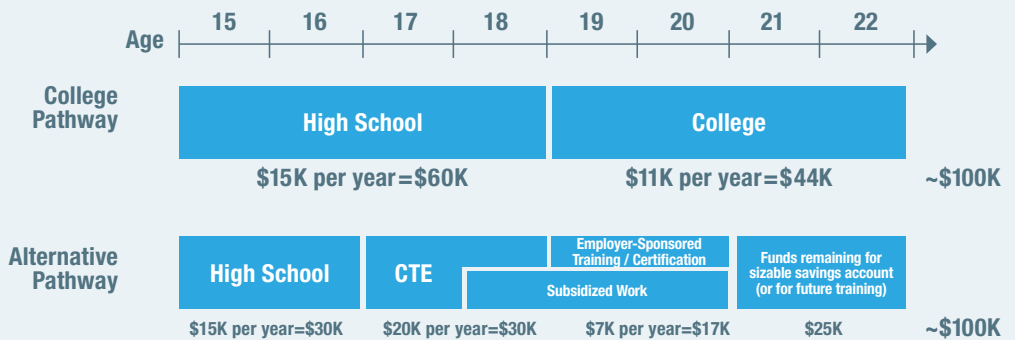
Age 15 16 17 18 19 20 21 22

College Pathway

High School

College

\$15K per year=\$60K

\$11K per year=\$44K

~\$100K

Alternative Pathway

High School

CTE

Employer-Sponsored Training / Certification

Subsidized Work

Funds remaining for sizable savings account (or for future training)

\$15K per year=\$30K

\$20K per year=\$30K

\$7K per year=\$17K

\$25K

~\$100K